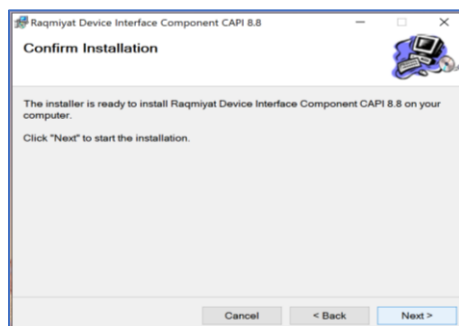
Raqmiyat Device Interface Component CAPI 8.8

Confirm Installation

The installer is ready to install Raqmiyat Device Interface Component CAPI 8.8 on your computer.

Click "Next" to start the installation.

Cancel

< Back

Next >